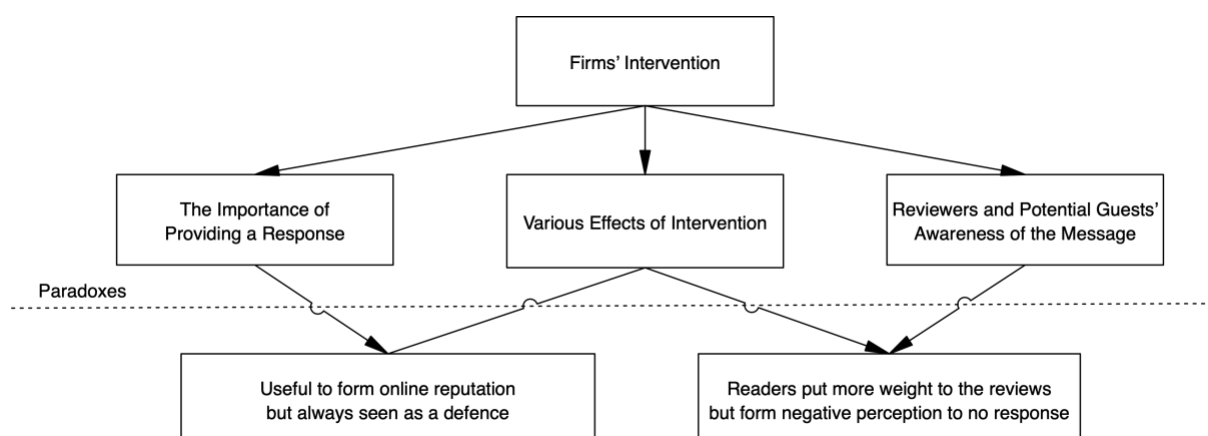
Firms' Intervention

The Importance of Providing a Response

Various Effects of Intervention

Reviewers and Potential Guests' Awareness of the Message

Paradoxes

Useful to form online reputation but always seen as a defence

Readers put more weight to the reviews but form negative perception to no response